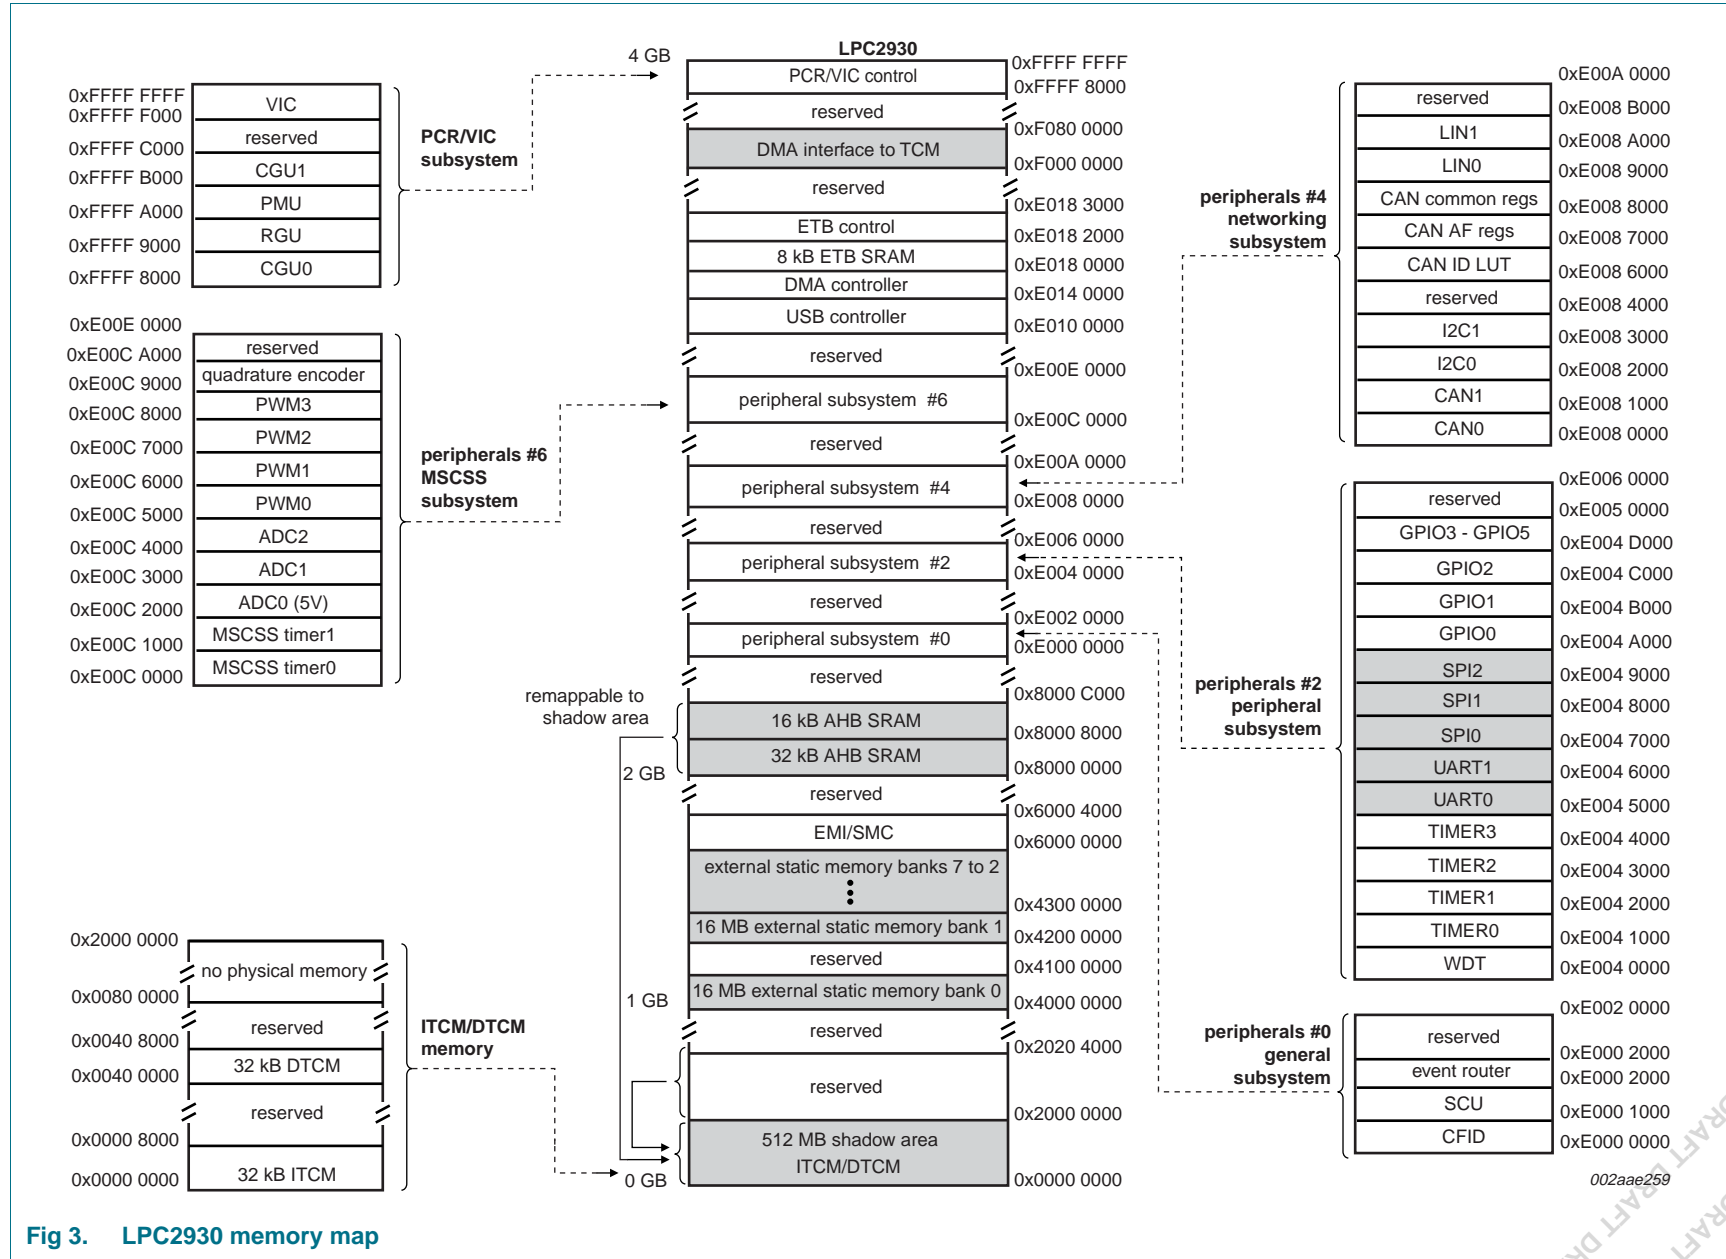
0xFFFF FFFF
0xFFFF F000
0xFFFF C000
0xFFFF B000
0xFFFF A000
0xFFFF 9000
0xFFFF 8000

| VIC |
|---|
| reserved |
| CGU1 |
| PMU |
| RGU |
| CGU0 |

PCR/VIC subsystem

0xE00E 0000
0xE00C A000
0xE00C 9000
0xE00C 8000
0xE00C 7000
0xE00C 6000
0xE00C 5000
0xE00C 4000
0xE00C 3000
0xE00C 2000
0xE00C 1000
0xE00C 0000

| reserved |
|---|
| quadrature encoder |
| PWM3 |
| PWM2 |
| PWM1 |
| PWM0 |
| ADC2 |
| ADC1 |
| ADC0 (5V) |
| MSCSS timer1 |
| MSCSS timer0 |

peripherals #6 MSCSS subsystem

0x2000 0000
0x0080 0000
0x0040 8000
0x0040 0000
0x0000 8000
0x0000 0000

| no physical memory |
|---|
| reserved |
| 32 kB DTCM |
| reserved |
| 32 kB ITCM |

ITCM/DTCM memory

4 GB
LPC2930

| PCR/VIC control | 0xFFFF FFFF / 0xFFFF 8000 |
|---|---|
| reserved | 0xF080 0000 |
| DMA interface to TCM | 0xF000 0000 |
| reserved | 0xE018 3000 |
| ETB control | 0xE018 2000 |
| 8 kB ETB SRAM | 0xE018 0000 |
| DMA controller | 0xE014 0000 |
| USB controller | 0xE010 0000 |
| reserved | 0xE00E 0000 |
| peripheral subsystem #6 | 0xE00C 0000 |
| reserved | 0xE00A 0000 |
| peripheral subsystem #4 | 0xE008 0000 |
| reserved | 0xE006 0000 |
| peripheral subsystem #2 | 0xE004 0000 |
| reserved | 0xE002 0000 |
| peripheral subsystem #0 | 0xE000 0000 |
| reserved | 0x8000 C000 |
| 16 kB AHB SRAM | 0x8000 8000 |
| 32 kB AHB SRAM | 0x8000 0000 |
| reserved | 0x6000 4000 |
| EMI/SMC | 0x6000 0000 |
| external static memory banks 7 to 2 | 0x4300 0000 |
| 16 MB external static memory bank 1 | 0x4200 0000 |
| reserved | 0x4100 0000 |
| 16 MB external static memory bank 0 | 0x4000 0000 |
| reserved | 0x2020 4000 |
| reserved | 0x2000 0000 |
| 512 MB shadow area ITCM/DTCM | 0x0000 0000 |

remappable to shadow area
2 GB
1 GB
0 GB

peripherals #4 networking subsystem

| reserved | 0xE00A 0000 / 0xE008 B000 |
|---|---|
| LIN1 | 0xE008 A000 |
| LIN0 | 0xE008 9000 |
| CAN common regs | 0xE008 8000 |
| CAN AF regs | 0xE008 7000 |
| CAN ID LUT | 0xE008 6000 |
| reserved | 0xE008 4000 |
| I2C1 | 0xE008 3000 |
| I2C0 | 0xE008 2000 |
| CAN1 | 0xE008 1000 |
| CAN0 | 0xE008 0000 |

peripherals #2 peripheral subsystem

| reserved | 0xE006 0000 / 0xE005 0000 |
|---|---|
| GPIO3 - GPIO5 | 0xE004 D000 |
| GPIO2 | 0xE004 C000 |
| GPIO1 | 0xE004 B000 |
| GPIO0 | 0xE004 A000 |
| SPI2 | 0xE004 9000 |
| SPI1 | 0xE004 8000 |
| SPI0 | 0xE004 7000 |
| UART1 | 0xE004 6000 |
| UART0 | 0xE004 5000 |
| TIMER3 | 0xE004 4000 |
| TIMER2 | 0xE004 3000 |
| TIMER1 | 0xE004 2000 |
| TIMER0 | 0xE004 1000 |
| WDT | 0xE004 0000 |

peripherals #0 general subsystem

| reserved | 0xE002 0000 / 0xE000 2000 |
|---|---|
| event router | 0xE000 2000 |
| SCU | 0xE000 1000 |
| CFID | 0xE000 0000 |

002aae259

Fig 3. LPC2930 memory map